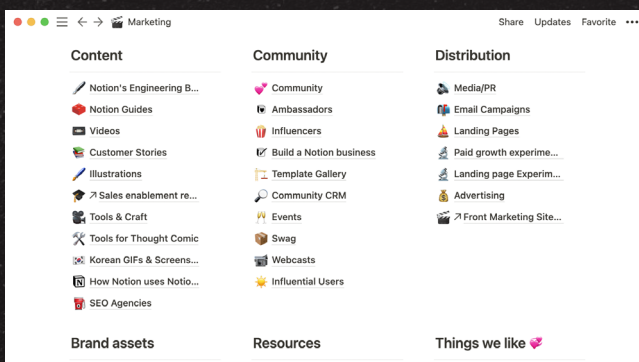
Marketing

Share Updates Favorite

Content

Notion's Engineering B...
Notion Guides
Videos
Customer Stories
Illustrations
↗ Sales enablement re...
Tools & Craft
Tools for Thought Comic
Korean GIFs & Screens...
How Notion uses Notio...
SEO Agencies

Community

Community
Ambassadors
Influencers
Build a Notion business
Template Gallery
Community CRM
Events
Swag
Webcasts
Influential Users

Distribution

Media/PR
Email Campaigns
Landing Pages
Paid growth experime...
Landing page Experim...
Advertising
↗ Front Marketing Site...

Brand assets

Resources

Things we like